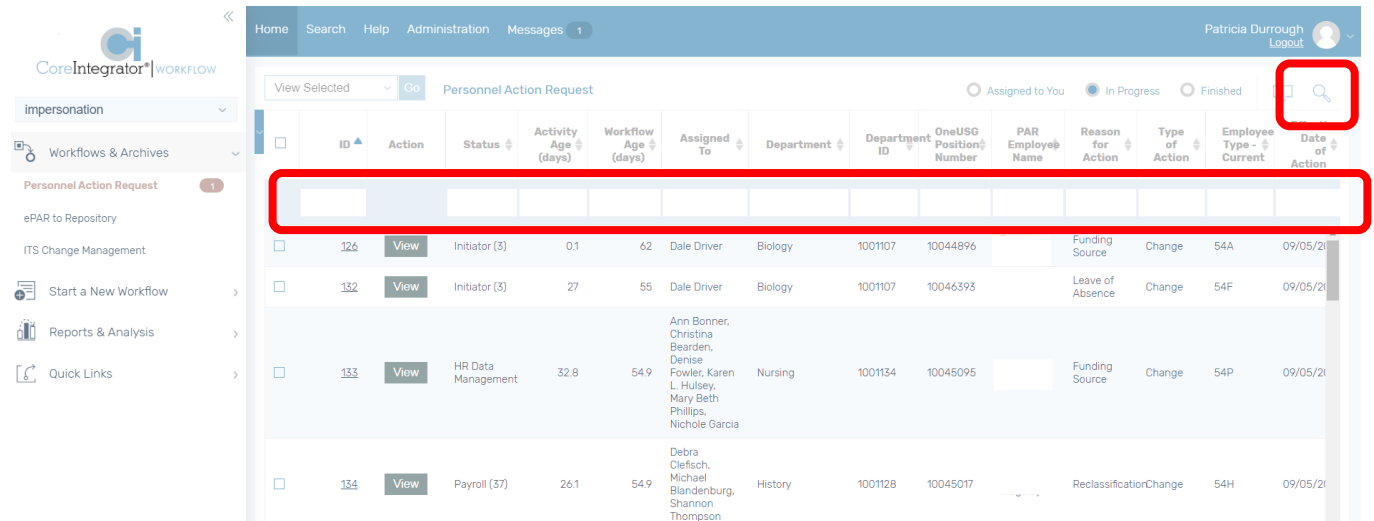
CoreIntegrator® | WORKFLOW

impersonation

Workflows & Archives

Personnel Action Request 1

ePAR to Repository

ITS Change Management

Start a New Workflow

Reports & Analysis

Quick Links

Home Search Help Administration Messages 1

Patricia Durrough
Logout

View Selected Go Personnel Action Request

Assigned to You In Progress Finished

| | ID | Action | Status | Activity Age (days) | Workflow Age (days) | Assigned To | Department | Department ID | OneUSG Position Number | PAR Employee Name | Reason for Action | Type of Action | Employee Type - Current | Date of Action |
|---|---|---|---|---|---|---|---|---|---|---|---|---|---|---|
| | 126 | View | Initiator (3) | 0.1 | 62 | Dale Driver | Biology | 1001107 | 10044896 | | Funding Source | Change | 54A | 09/05/20 |
| | 132 | View | Initiator (3) | 27 | 55 | Dale Driver | Biology | 1001107 | 10046393 | | Leave of Absence | Change | 54F | 09/05/20 |
| | 133 | View | HR Data Management | 32.8 | 54.9 | Ann Bonner, Christina Bearden, Denise Fowler, Karen L. Hulsey, Mary Beth Phillips, Nichole Garcia | Nursing | 1001134 | 10045095 | | Funding Source | Change | 54P | 09/05/20 |
| | 134 | View | Payroll (37) | 26.1 | 54.9 | Debra Clefisch, Michael Blandenburg, Shannon Thompson | History | 1001128 | 10045017 | | Reclassification | Change | 54H | 09/05/20 |